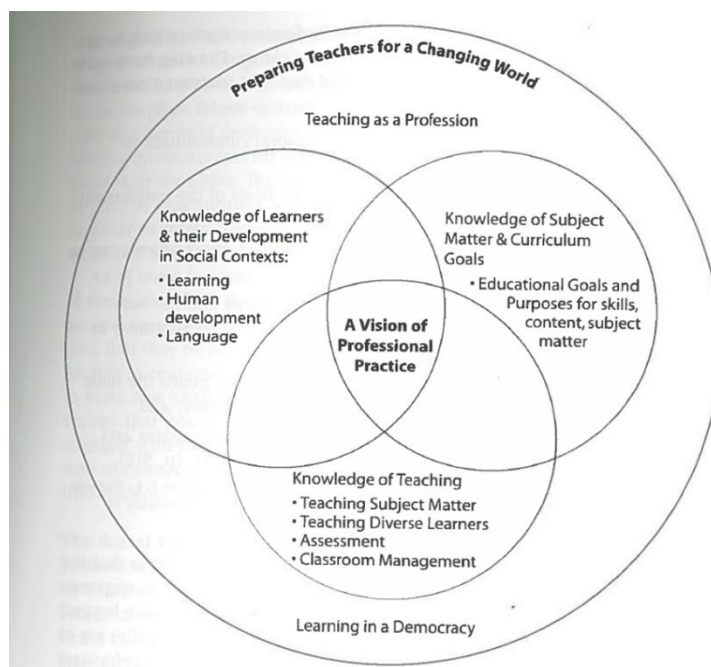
Preparing Teachers for a Changing World

Teaching as a Profession

Knowledge of Learners & their Development in Social Contexts:
• Learning
• Human development
• Language

Knowledge of Subject Matter & Curriculum Goals
• Educational Goals and Purposes for skills, content, subject matter

A Vision of Professional Practice

Knowledge of Teaching
• Teaching Subject Matter
• Teaching Diverse Learners
• Assessment
• Classroom Management

Learning in a Democracy